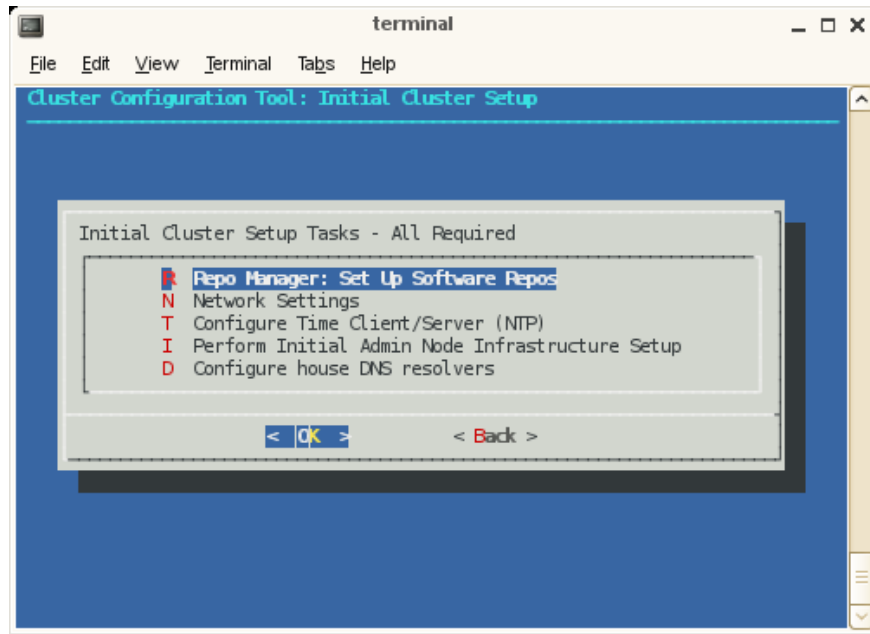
terminal

File Edit View Terminal Tabs Help

Cluster Configuration Tool: Initial Cluster Setup

Initial Cluster Setup Tasks - All Required

R Repo Manager: Set Up Software Repos
N Network Settings
T Configure Time Client/Server (NTP)
I Perform Initial Admin Node Infrastructure Setup
D Configure house DNS resolvers

< OK > < Back >